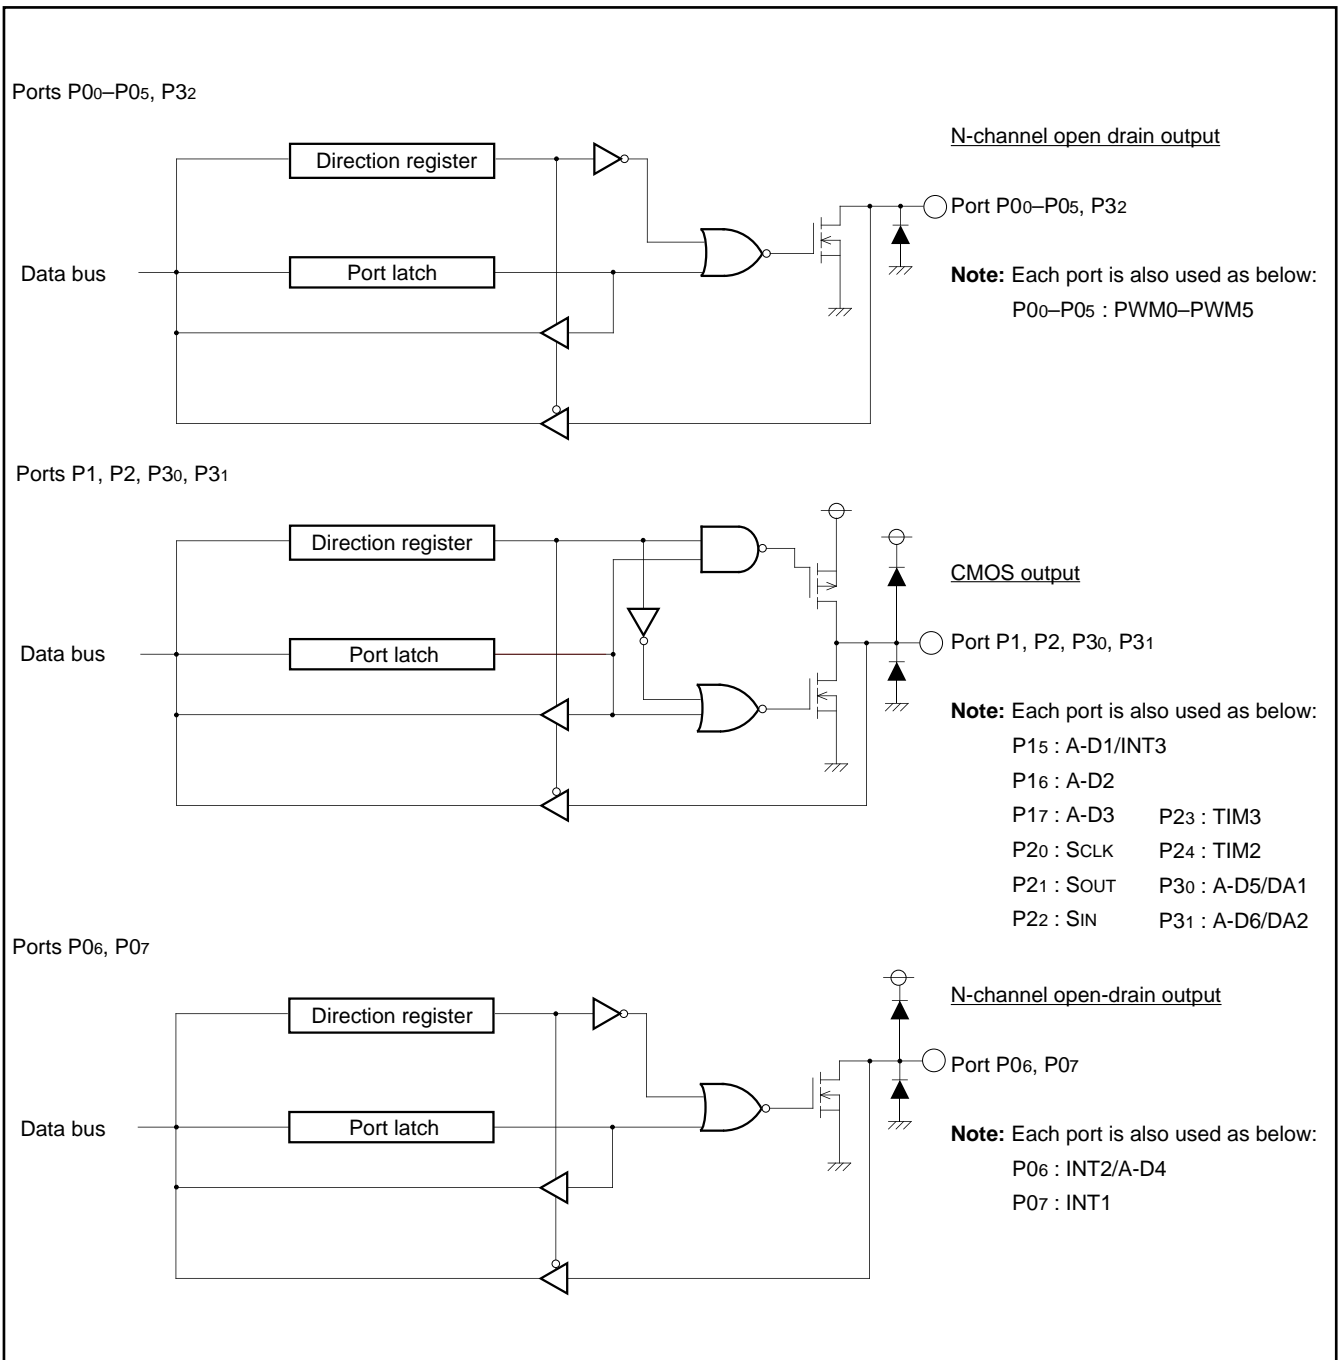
Ports P0$_0$–P0$_5$, P3$_2$

N-channel open drain output

Direction register

Data bus

Port latch

Port P0$_0$–P0$_5$, P3$_2$

**Note:** Each port is also used as below:
P0$_0$–P0$_5$ : PWM0–PWM5

Ports P1, P2, P3$_0$, P3$_1$

Direction register

CMOS output

Data bus

Port latch

Port P1, P2, P3$_0$, P3$_1$

**Note:** Each port is also used as below:
P1$_5$ : A-D1/INT3
P1$_6$ : A-D2
P1$_7$ : A-D3
P2$_0$ : SCLK
P2$_1$ : SOUT
P2$_2$ : SIN
P2$_3$ : TIM3
P2$_4$ : TIM2
P3$_0$ : A-D5/DA1
P3$_1$ : A-D6/DA2

Ports P0$_6$, P0$_7$

Direction register

N-channel open-drain output

Port P0$_6$, P0$_7$

Data bus

Port latch

**Note:** Each port is also used as below:
P0$_6$ : INT2/A-D4
P0$_7$ : INT1